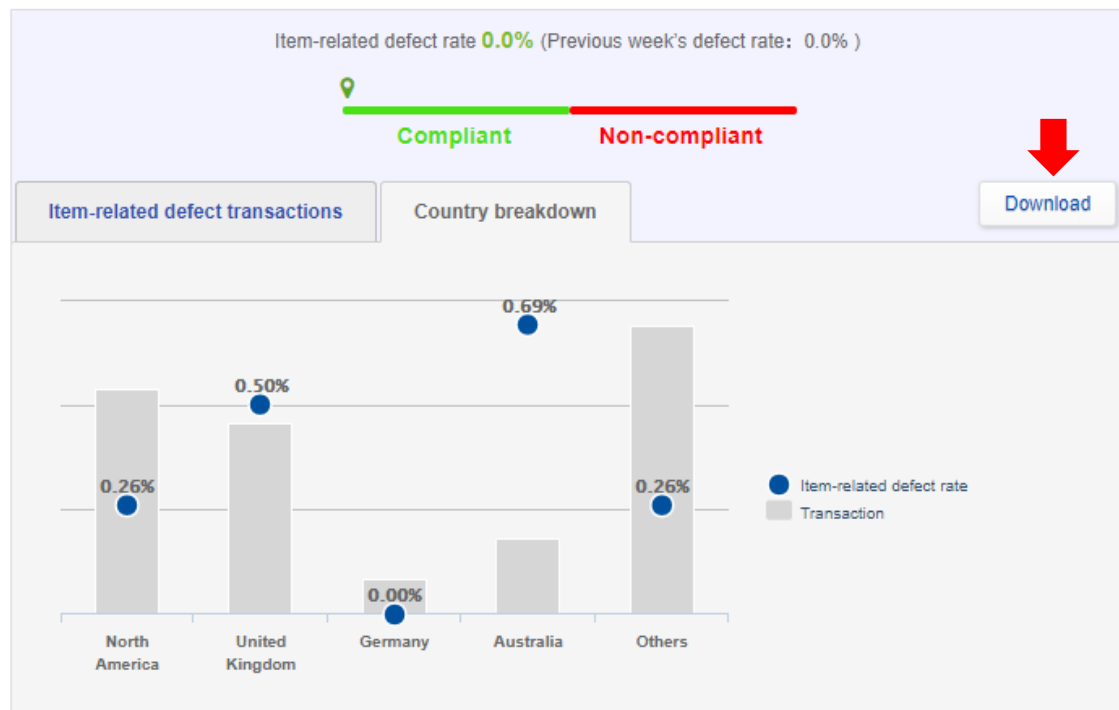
Item-related defect rate 0.0% (Previous week's defect rate: 0.0% )

Compliant Non-compliant

Item-related defect transactions

Country breakdown

Download

0.69%

0.50%

0.26%

0.26%

0.00%

North America

United Kingdom

Germany

Australia

Others

Item-related defect rate

Transaction